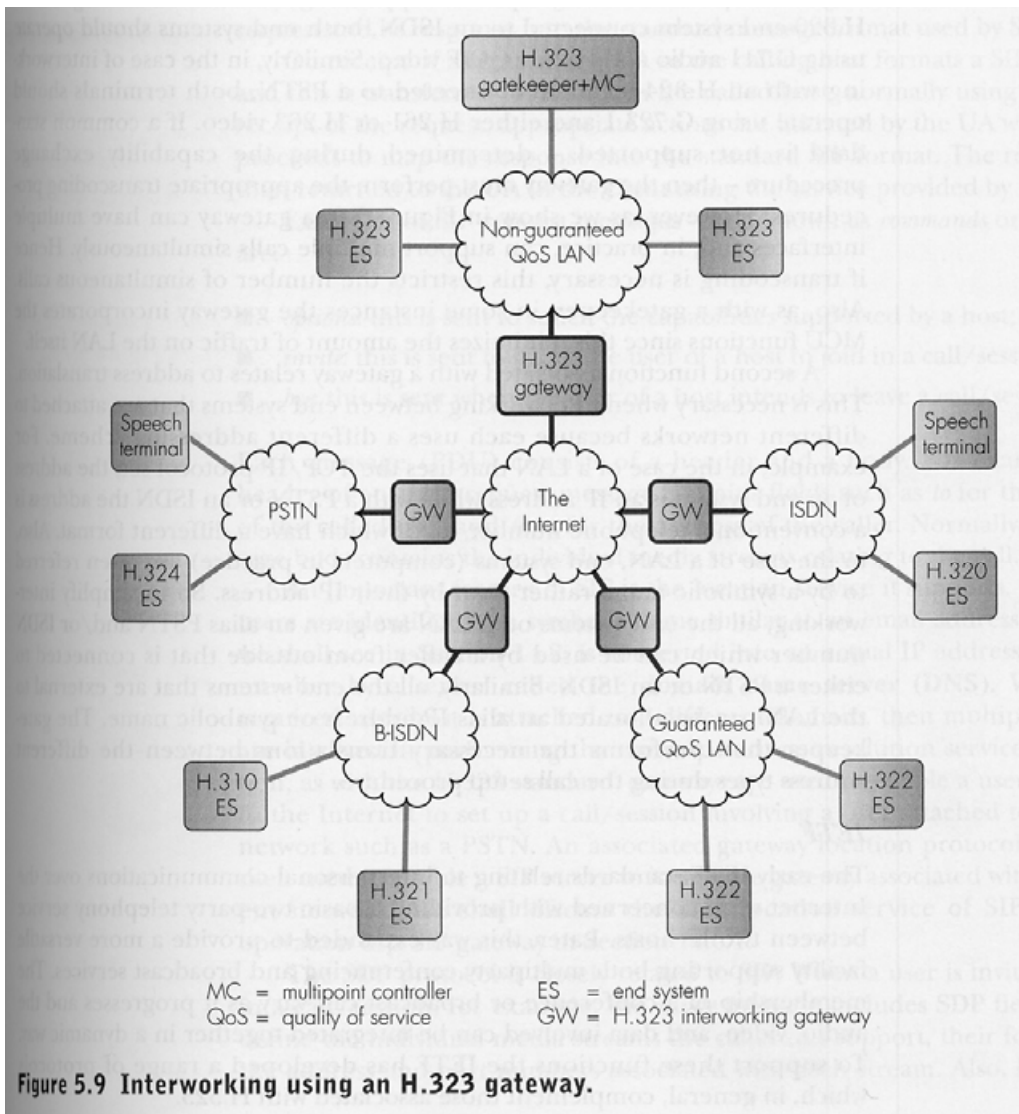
H.323 gatekeeper+MC

H.323 ES

Non-guaranteed QoS LAN

H.323 ES

H.323 gateway

Speech terminal

PSTN

GW

The Internet

GW

ISDN

Speech terminal

H.324 ES

H.320 ES

GW

GW

B-ISDN

Guaranteed QoS LAN

H.310 ES

H.322 ES

H.321 ES

H.322 ES

MC = multipoint controller
QoS = quality of service
ES = end system
GW = H.323 interworking gateway

Figure 5.9 Interworking using an H.323 gateway.